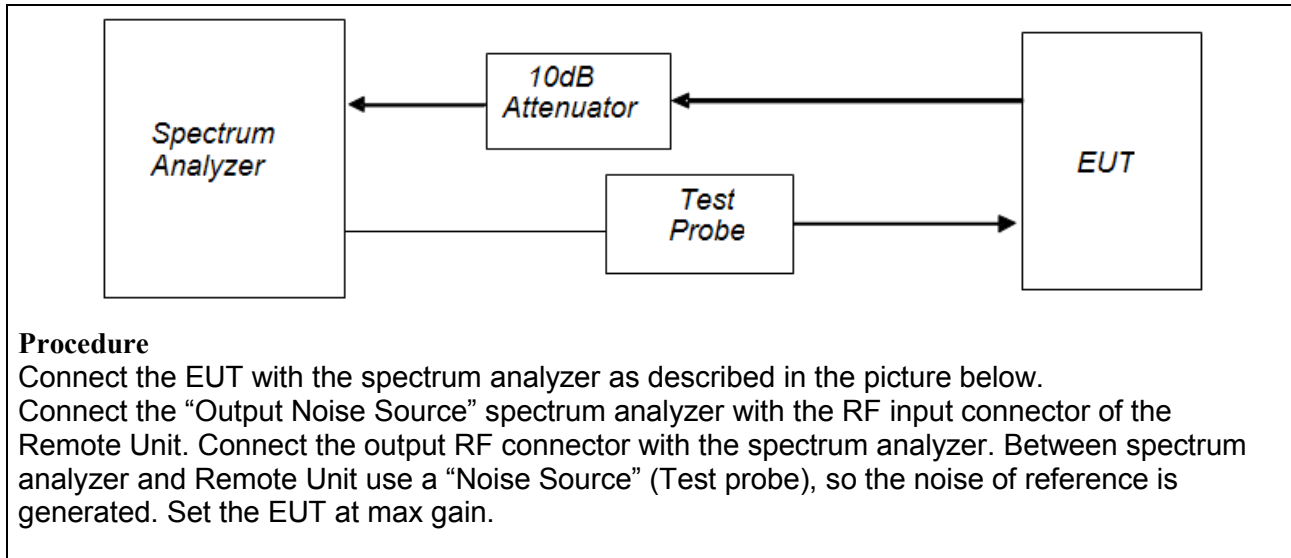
10dB Attenuator

Spectrum Analyzer

EUT

Test Probe

**Procedure**
Connect the EUT with the spectrum analyzer as described in the picture below.
Connect the “Output Noise Source” spectrum analyzer with the RF input connector of the Remote Unit. Connect the output RF connector with the spectrum analyzer. Between spectrum analyzer and Remote Unit use a “Noise Source” (Test probe), so the noise of reference is generated. Set the EUT at max gain.